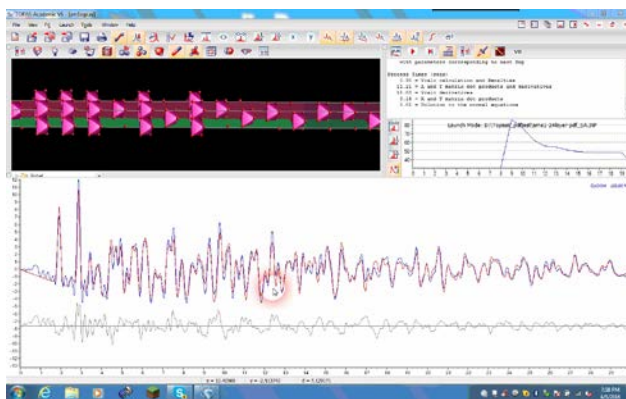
TOPAS Academic V6 - [ort.inp]

File View Fit Launch Tools Window Help

with parameters corresponding to best Rwp

Process times (secs):
2.05 = Total calculation and Newtons
12.21 = A and Y matrix dot products and derivatives
13.03 = Total derivatives
0.16 = A and Y matrix dot products
0.02 = Solution to the normal equations

Launch Mode: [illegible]

Scaled

x = 11.40989 y = -2.9(1070) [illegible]